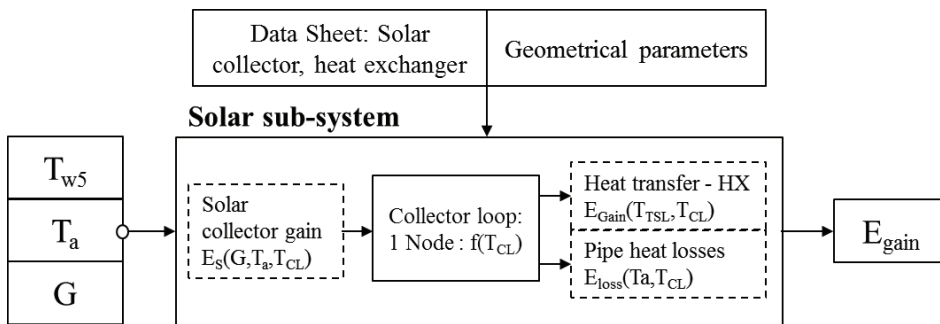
Data Sheet: Solar collector, heat exchanger

Geometrical parameters

Solar sub-system

$T_{w5}$

$T_a$

G

Solar collector gain $E_S(G,T_a,T_{CL})$

Collector loop: 1 Node : $f(T_{CL})$

Heat transfer - HX $E_{Gain}(T_{TSL},T_{CL})$

Pipe heat losses $E_{loss}(Ta,T_{CL})$

$E_{gain}$